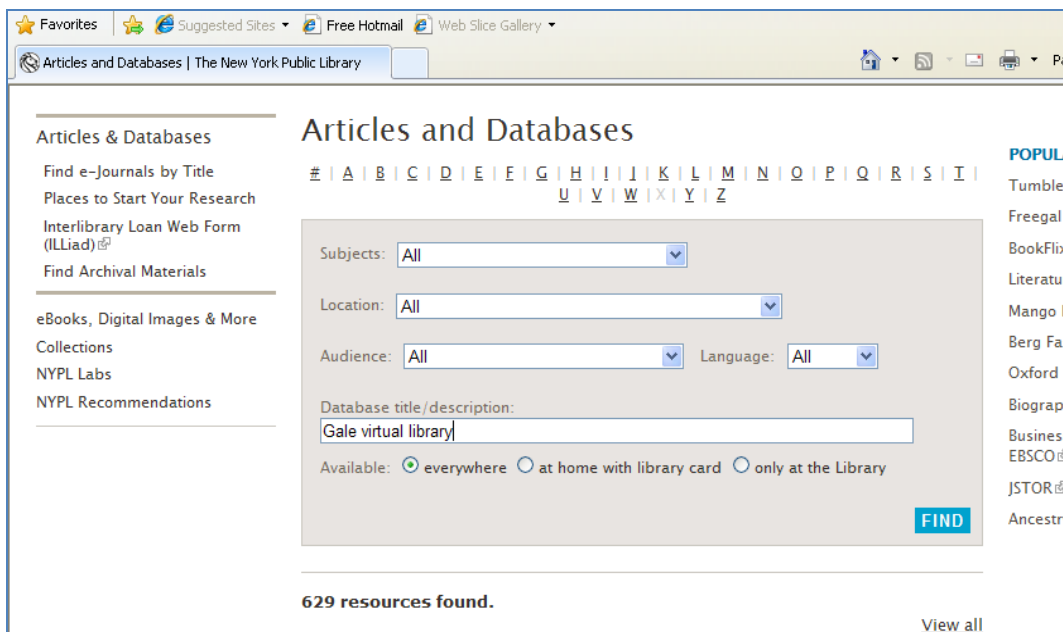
Favorites | Suggested Sites ▾ | Free Hotmail | Web Slice Gallery ▾

Articles and Databases | The New York Public Library

Pa

Articles & Databases

Find e-Journals by Title

Places to Start Your Research

Interlibrary Loan Web Form (ILLiad)

Find Archival Materials

eBooks, Digital Images & More

Collections

NYPL Labs

NYPL Recommendations

Articles and Databases

# | A | B | C | D | E | F | G | H | I | J | K | L | M | N | O | P | Q | R | S | T | U | V | W | X | Y | Z

Subjects: All

Location: All

Audience: All

Language: All

Database title/description:

Gale virtual library

Available: everywhere at home with library card only at the Library

FIND

629 resources found.

View all

POPUL

Tumble

Freegal

BookFlix

Literatu

Mango

Berg Fa

Oxford

Biograp

Busines EBSCO

JSTOR

Ancestr